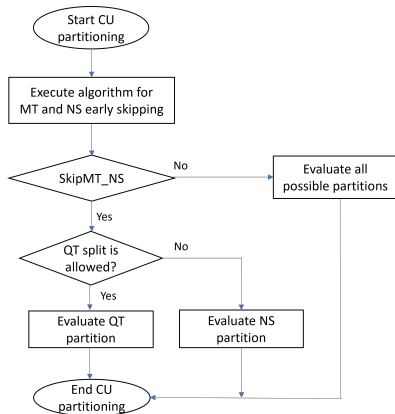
Start CU partitioning

Execute algorithm for MT and NS early skipping

SkipMT_NS

No

Evaluate all possible partitions

Yes

QT split is allowed?

No

Yes

Evaluate QT partition

Evaluate NS partition

End CU partitioning